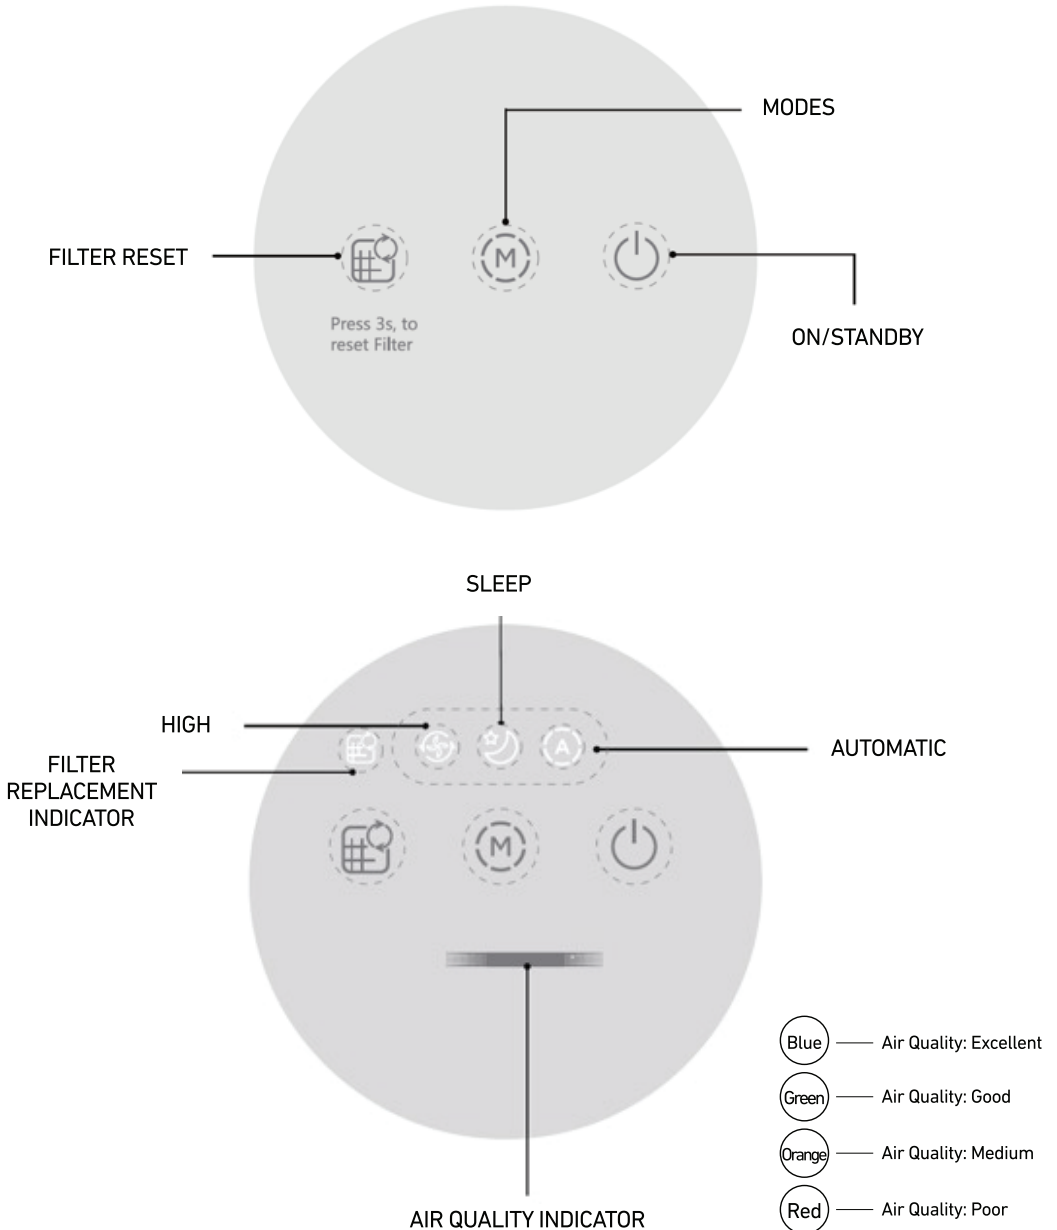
MODES

FILTER RESET

M

Press 3s, to reset Filter

ON/STANDBY

SLEEP

HIGH

AUTOMATIC

FILTER REPLACEMENT INDICATOR

A

M

Blue — Air Quality: Excellent

Green — Air Quality: Good

Orange — Air Quality: Medium

Red — Air Quality: Poor

AIR QUALITY INDICATOR